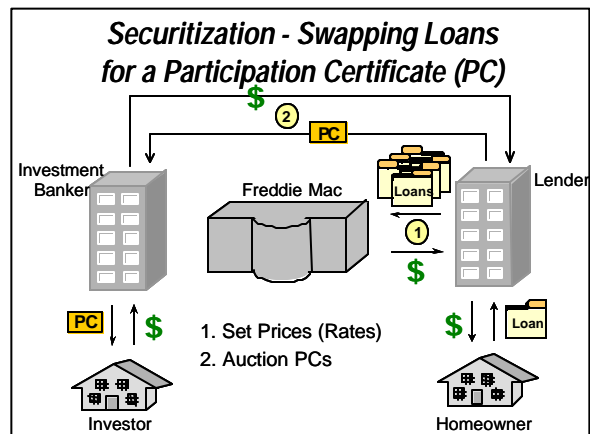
Securitization - Swapping Loans for a Participation Certificate (PC)

$

2

PC

Investment Banker

Freddie Mac

Loans

Lender

1

$

PC

$

1. Set Prices (Rates)
2. Auction PCs

$

Loan

Investor

Homeowner